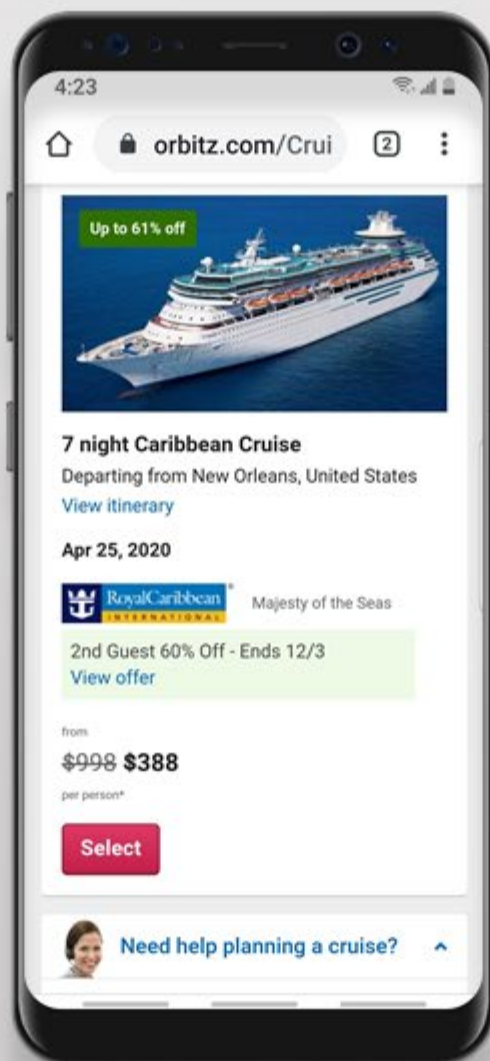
4:23

orbitz.com/Crui

2

Up to 61% off

7 night Caribbean Cruise

Departing from New Orleans, United States

View itinerary

Apr 25, 2020

RoyalCaribbean INTERNATIONAL

Majesty of the Seas

2nd Guest 60% Off - Ends 12/3

View offer

from

~~$998~~ $388

per person*

Select

Need help planning a cruise?